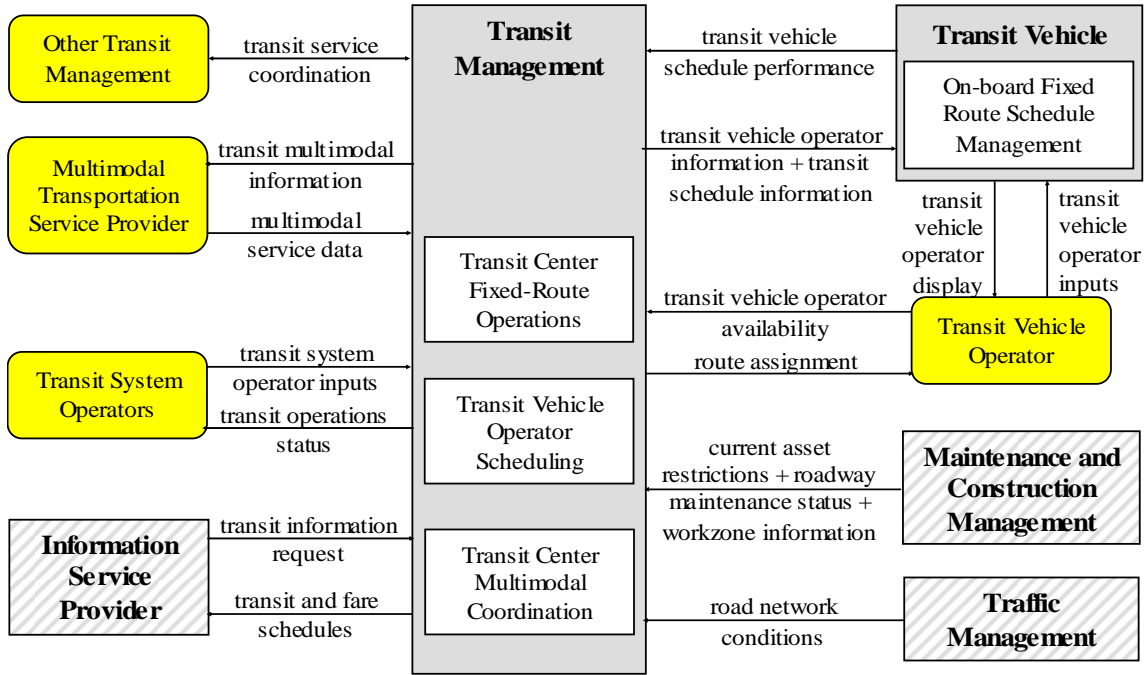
Other Transit Management

transit service coordination

Transit Management

transit vehicle schedule performance

Transit Vehicle

On-board Fixed Route Schedule Management

Multimodal Transportation Service Provider

transit multimodal information

multimodal service data

transit vehicle operator information + transit schedule information

transit vehicle operator display

transit vehicle operator inputs

Transit Center Fixed-Route Operations

transit vehicle operator availability

route assignment

Transit Vehicle Operator

Transit System Operators

transit system operator inputs

transit operations status

Transit Vehicle Operator Scheduling

current asset restrictions + roadway maintenance status + workzone information

Maintenance and Construction Management

Information Service Provider

transit information request

transit and fare schedules

Transit Center Multimodal Coordination

road network conditions

Traffic Management